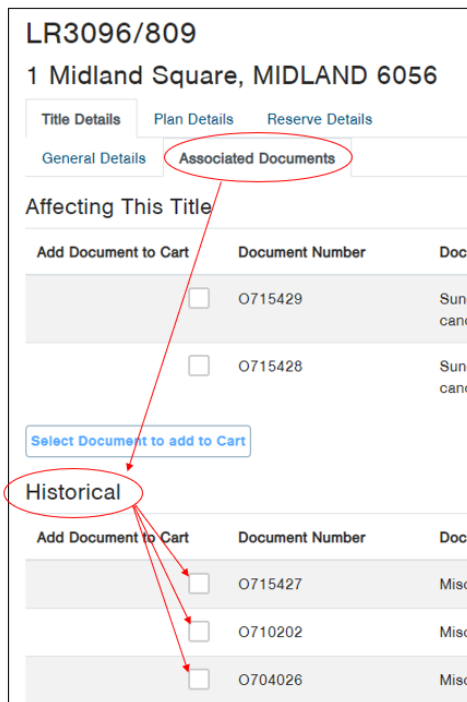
LR3096/809

1 Midland Square, MIDLAND 6056

Title Details | Plan Details | Reserve Details

General Details | Associated Documents

Affecting This Title

| Add Document to Cart | Document Number | Doc |
|---|---|---|
| | O715429 | Sun canc |
| | O715428 | Sun canc |

Select Document to add to Cart

Historical

| Add Document to Cart | Document Number | Doc |
|---|---|---|
| | O715427 | Misc |
| | O710202 | Misc |
| | O704026 | Misc |